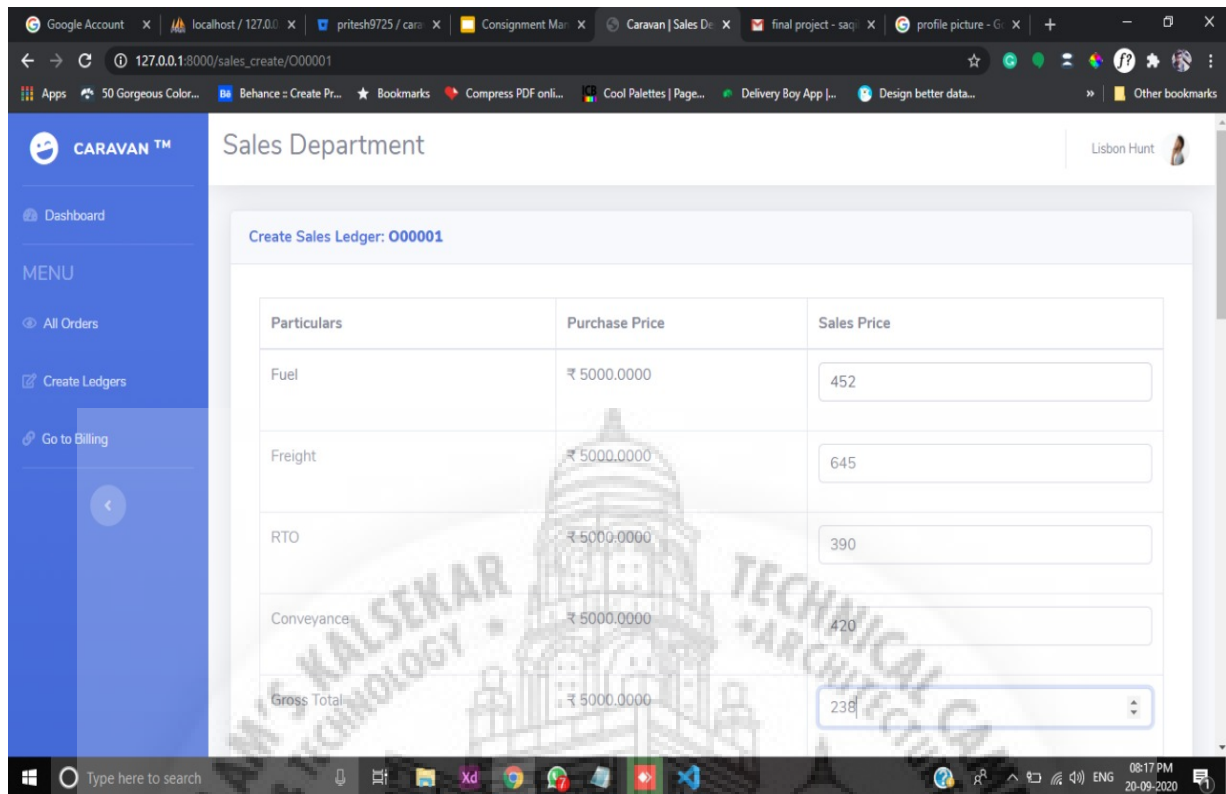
Google Account | localhost / 127.0.0 | pritesh9725 / cara | Consignment Man | Caravan | Sales De | final project - saqi | profile picture - G | +

127.0.0.1:8000/sales_create/O00001

Apps 50 Gorgeous Color... Behance :: Create Pr... Bookmarks Compress PDF onli... Cool Palettes | Page... Delivery Boy App |... Design better data... » Other bookmarks

CARAVAN ™

Sales Department

Lisbon Hunt

Dashboard

MENU

All Orders

Create Ledgers

Go to Billing

Create Sales Ledger: O00001

| Particulars | Purchase Price | Sales Price |
|---|---|---|
| Fuel | ₹ 5000.0000 | 452 |
| Freight | ₹ 5000.0000 | 645 |
| RTO | ₹ 5000.0000 | 390 |
| Conveyance | ₹ 5000.0000 | 420 |
| Gross Total | ₹ 5000.0000 | 238 |

KALSEKAR TECHNOLOGY TECHNICAL ARCHITECTURE

Type here to search

ENG 08:17 PM 20-09-2020